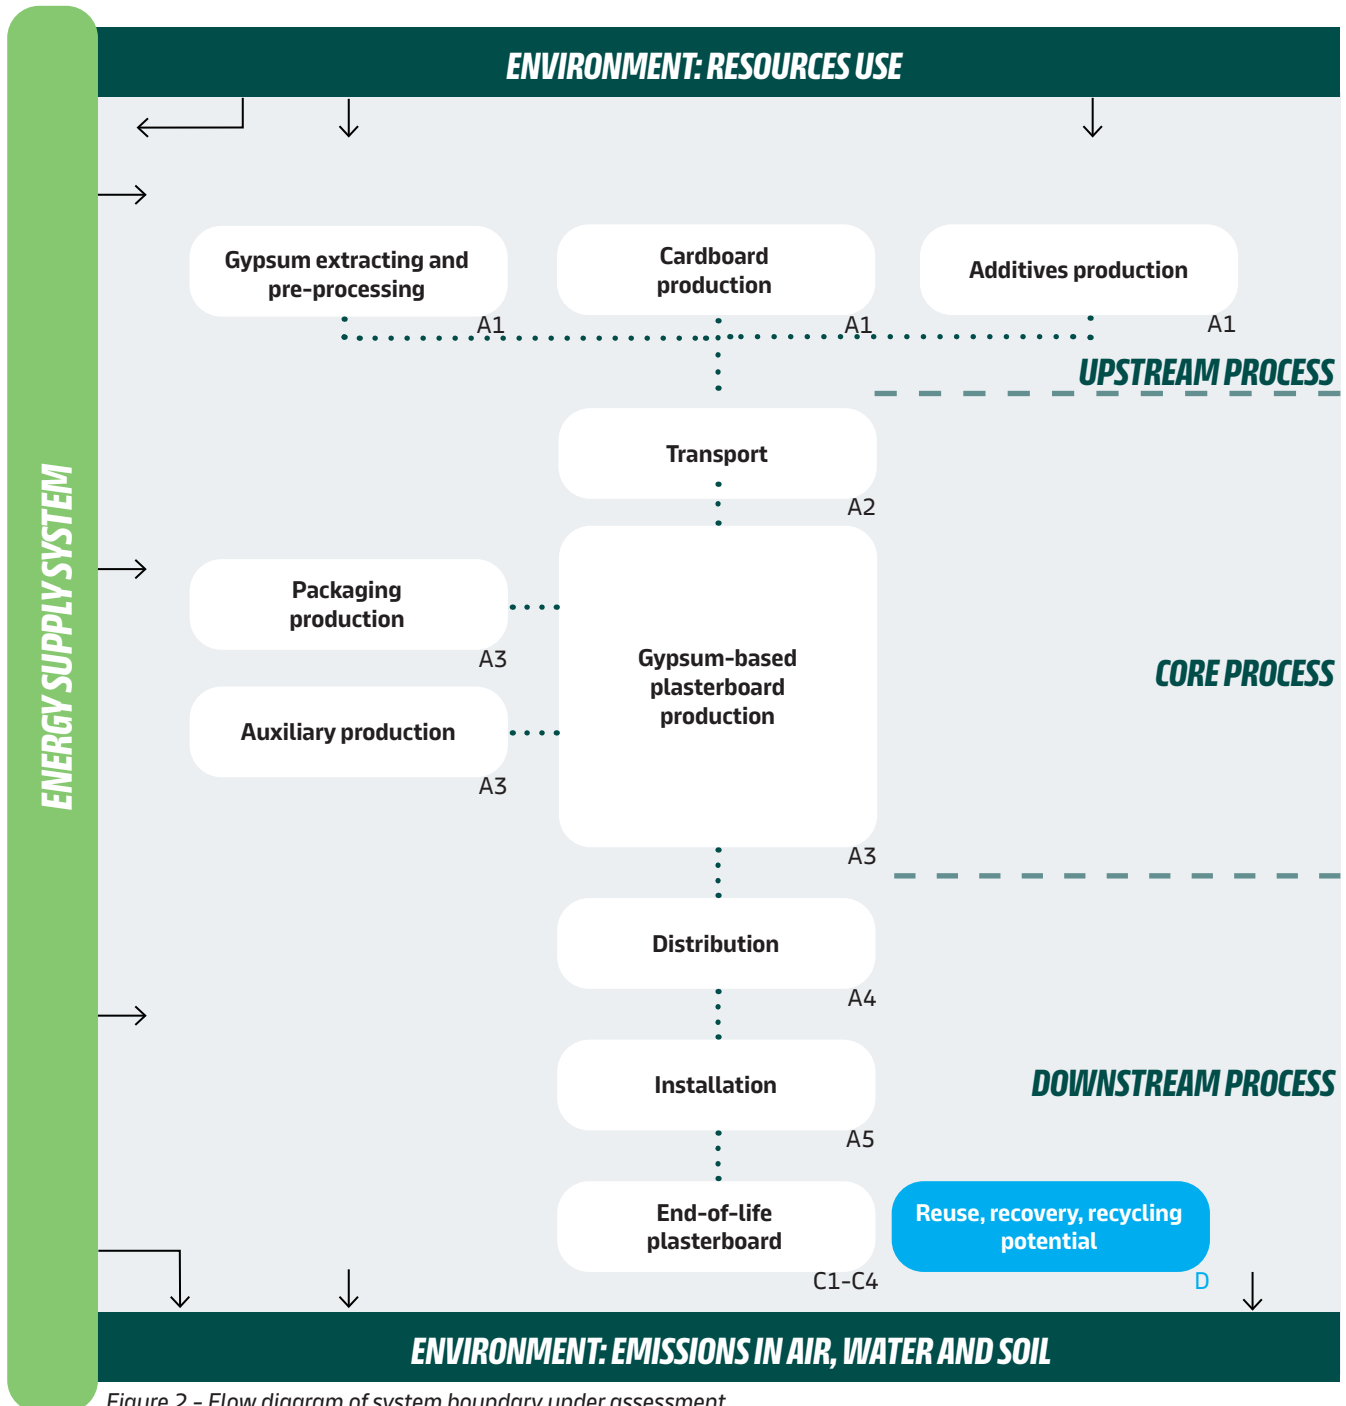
ENVIRONMENT: RESOURCES USE

ENERGY SUPPLY SYSTEM

Gypsum extracting and pre-processing
A1

Cardboard production
A1

Additives production
A1

UPSTREAM PROCESS

Transport
A2

Packaging production
A3

Auxiliary production
A3

Gypsum-based plasterboard production
A3

CORE PROCESS

Distribution
A4

Installation
A5

DOWNSTREAM PROCESS

End-of-life plasterboard
C1-C4

Reuse, recovery, recycling potential
D

ENVIRONMENT: EMISSIONS IN AIR, WATER AND SOIL

Figure 2 - Flow diagram of system boundary under assessment